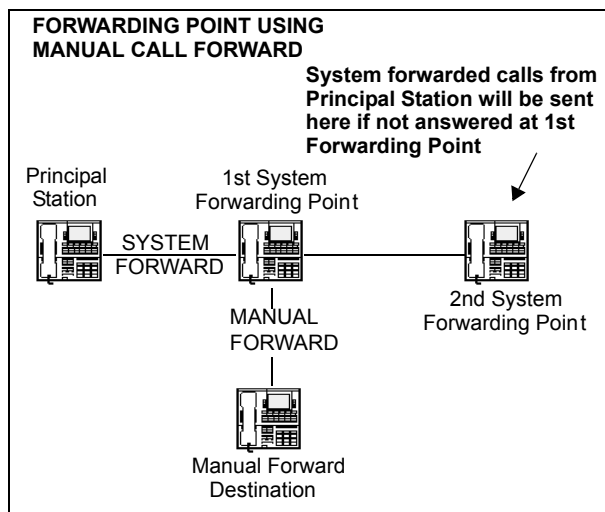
FORWARDING POINT USING MANUAL CALL FORWARD

System forwarded calls from Principal Station will be sent here if not answered at 1st Forwarding Point

Principal Station

1st System Forwarding Point

SYSTEM FORWARD

2nd System Forwarding Point

MANUAL FORWARD

Manual Forward Destination